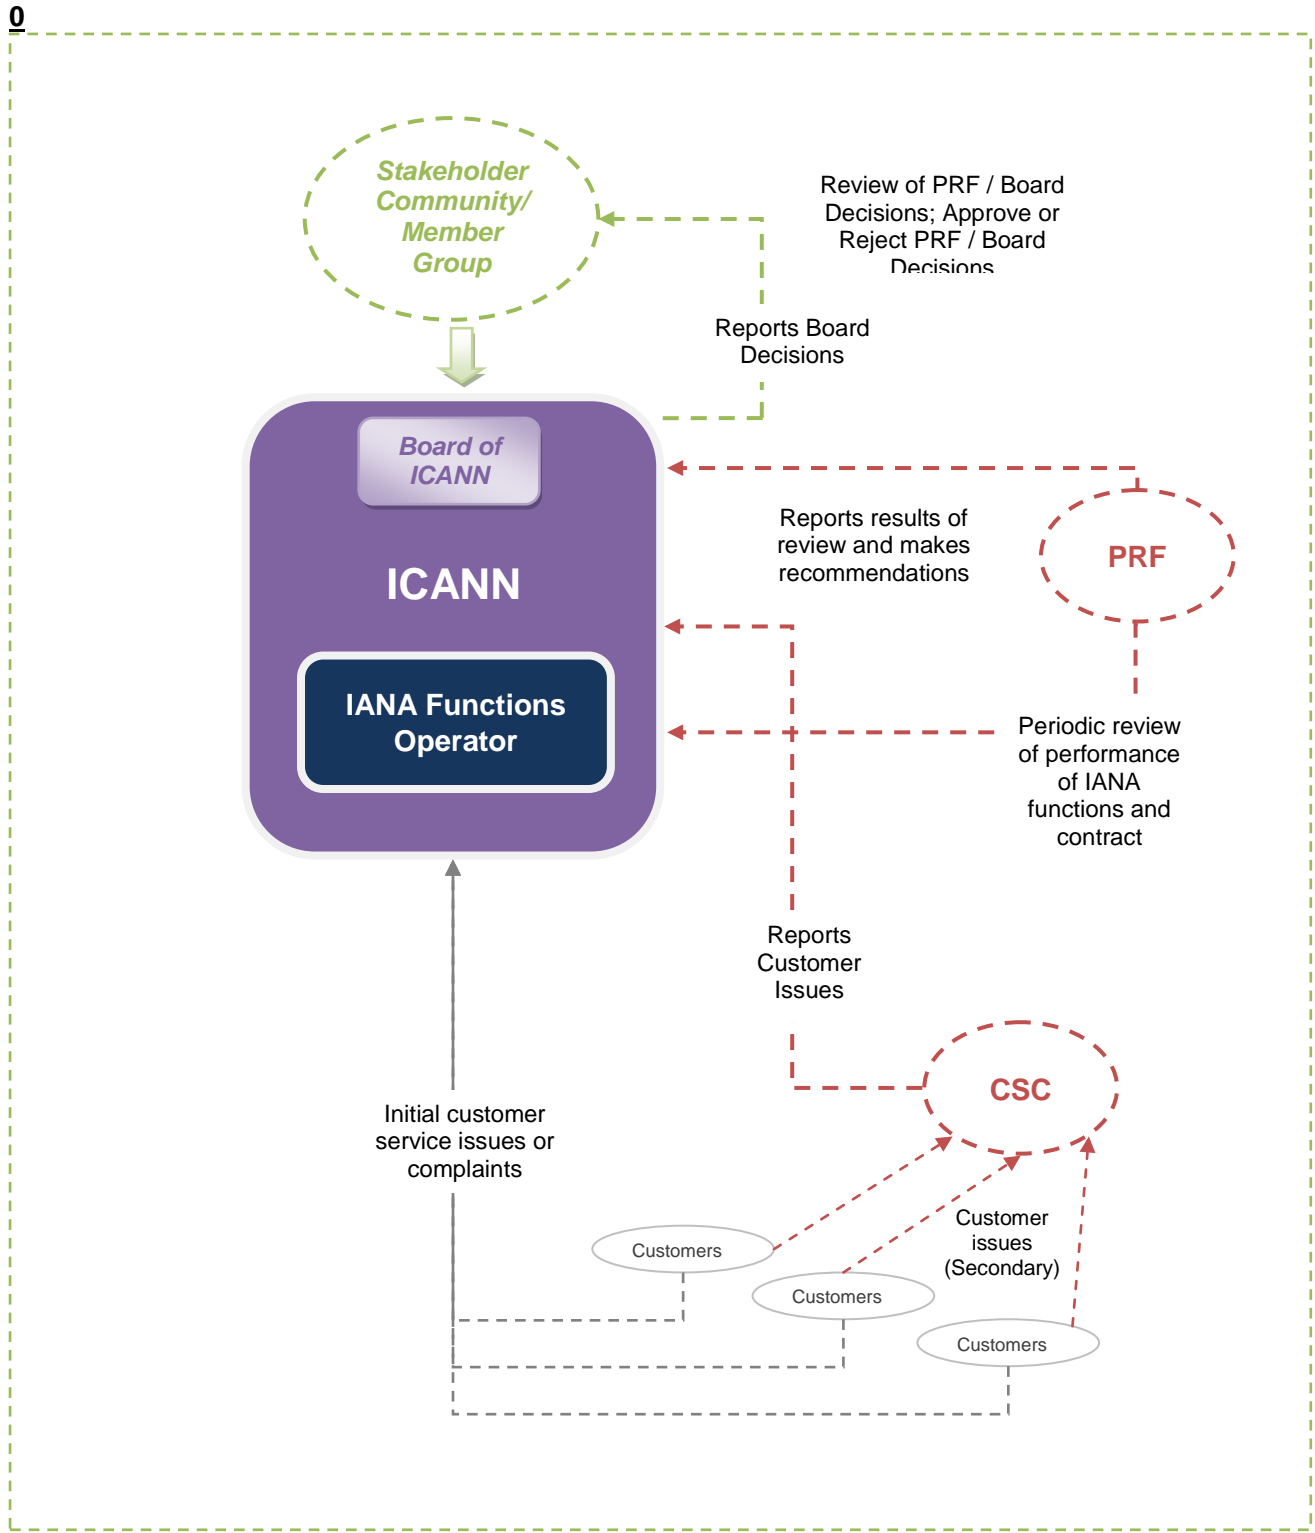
0

Stakeholder Community/ Member Group

Review of PRF / Board Decisions; Approve or Reject PRF / Board Decisions

Reports Board Decisions

Board of ICANN

ICANN

IANA Functions Operator

Reports results of review and makes recommendations

PRF

Periodic review of performance of IANA functions and contract

Reports Customer Issues

CSC

Initial customer service issues or complaints

Customer issues (Secondary)

Customers

Customers

Customers